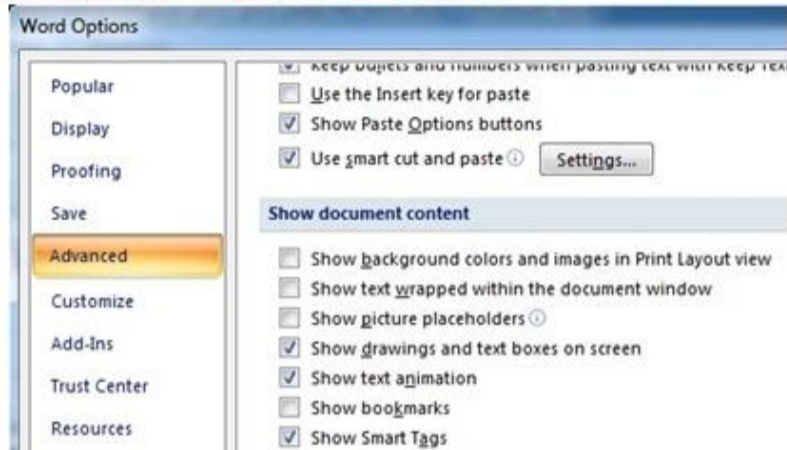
Word Options

Popular
Display
Proofing
Save
Advanced
Customize
Add-Ins
Trust Center
Resources

Keep bullets and numbers when pasting text with Keep Tex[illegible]
Use the Insert key for paste
Show Paste Options buttons
Use smart cut and paste
Settings...

Show document content

Show background colors and images in Print Layout view
Show text wrapped within the document window
Show picture placeholders
Show drawings and text boxes on screen
Show text animation
Show bookmarks
Show Smart Tags